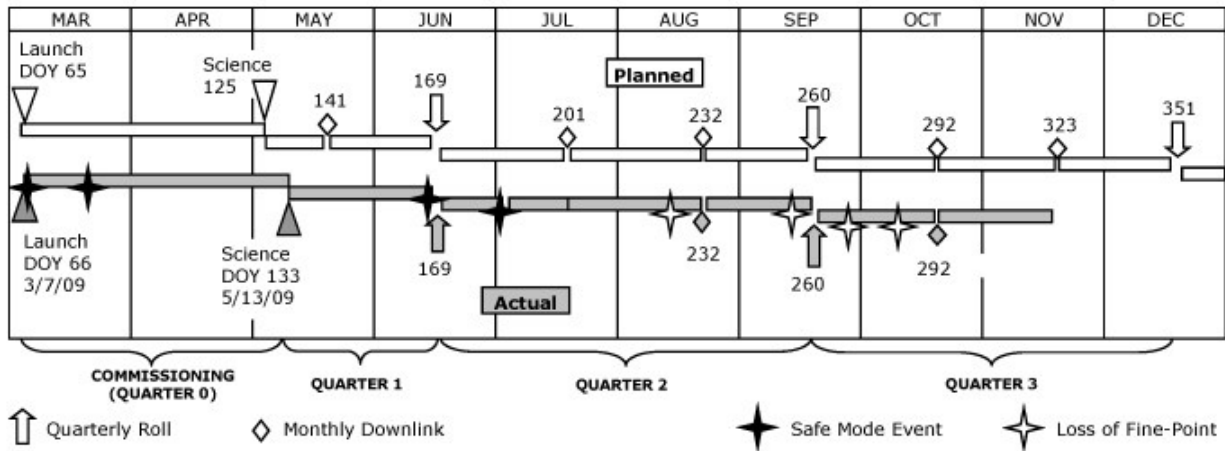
MAR APR MAY JUN JUL AUG SEP OCT NOV DEC

Launch DOY 65

Science 125

141

169

Planned

201

232

260

292

323

351

Launch DOY 66 3/7/09

Science DOY 133 5/13/09

169

Actual

232

260

292

COMMISSIONING (QUARTER 0)

QUARTER 1

QUARTER 2

QUARTER 3

Quarterly Roll

Monthly Downlink

Safe Mode Event

Loss of Fine-Point